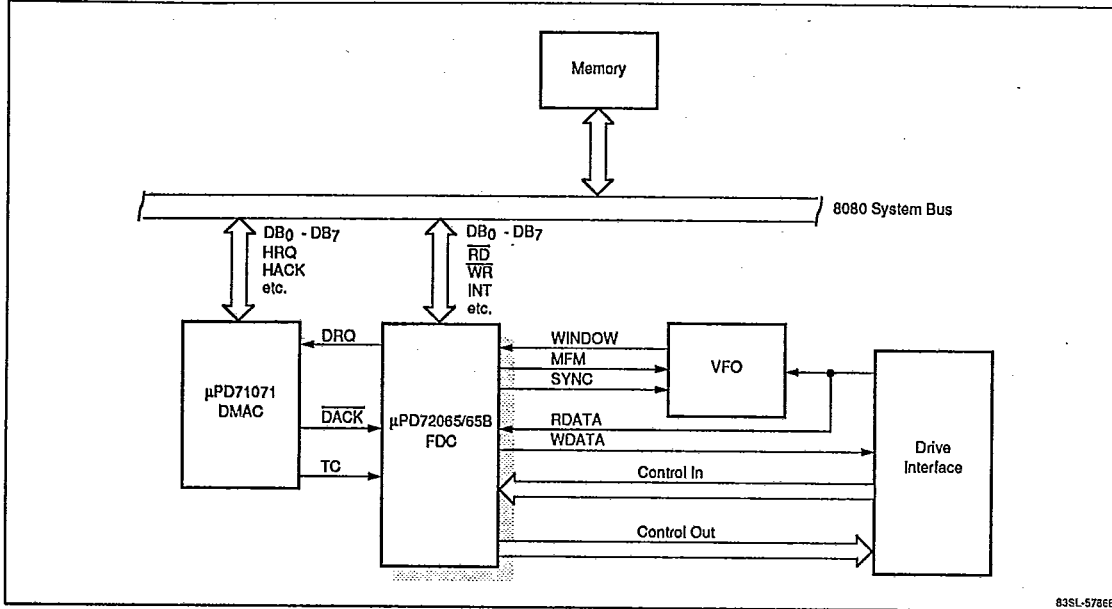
Memory

8080 System Bus

$DB_0$ - $DB_7$
HRQ
HACK
etc.

$DB_0$ - $DB_7$
$\overline{RD}$
$\overline{WR}$
INT
etc.

DRQ

µPD71071
DMAC

$\overline{DACK}$

TC

µPD72065/65B
FDC

WINDOW
MFM
SYNC

VFO

RDATA
WDATA

Drive
Interface

Control In

Control Out

83SL-5786